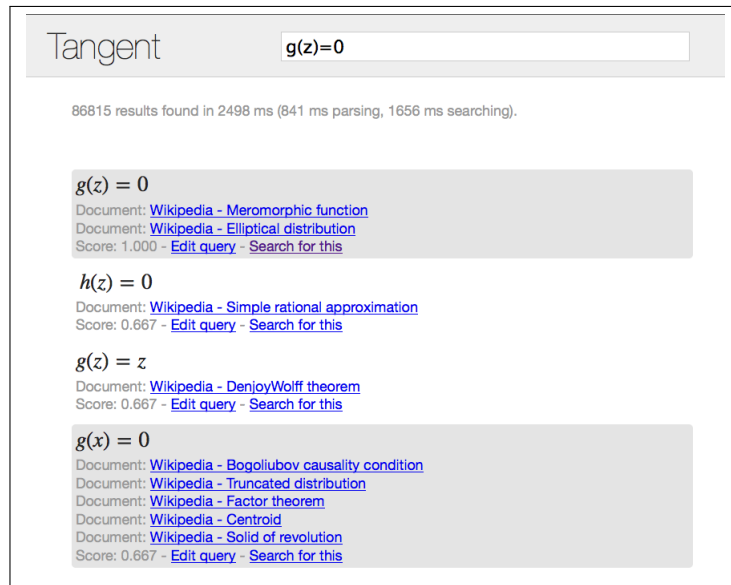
Tangent

g(z)=0

86815 results found in 2498 ms (841 ms parsing, 1656 ms searching).

$g(z) = 0$
Document: Wikipedia - Meromorphic function
Document: Wikipedia - Elliptical distribution
Score: 1.000 - Edit query - Search for this

$h(z) = 0$
Document: Wikipedia - Simple rational approximation
Score: 0.667 - Edit query - Search for this

$g(z) = z$
Document: Wikipedia - DenjoyWolff theorem
Score: 0.667 - Edit query - Search for this

$g(x) = 0$
Document: Wikipedia - Bogoliubov causality condition
Document: Wikipedia - Truncated distribution
Document: Wikipedia - Factor theorem
Document: Wikipedia - Centroid
Document: Wikipedia - Solid of revolution
Score: 0.667 - Edit query - Search for this